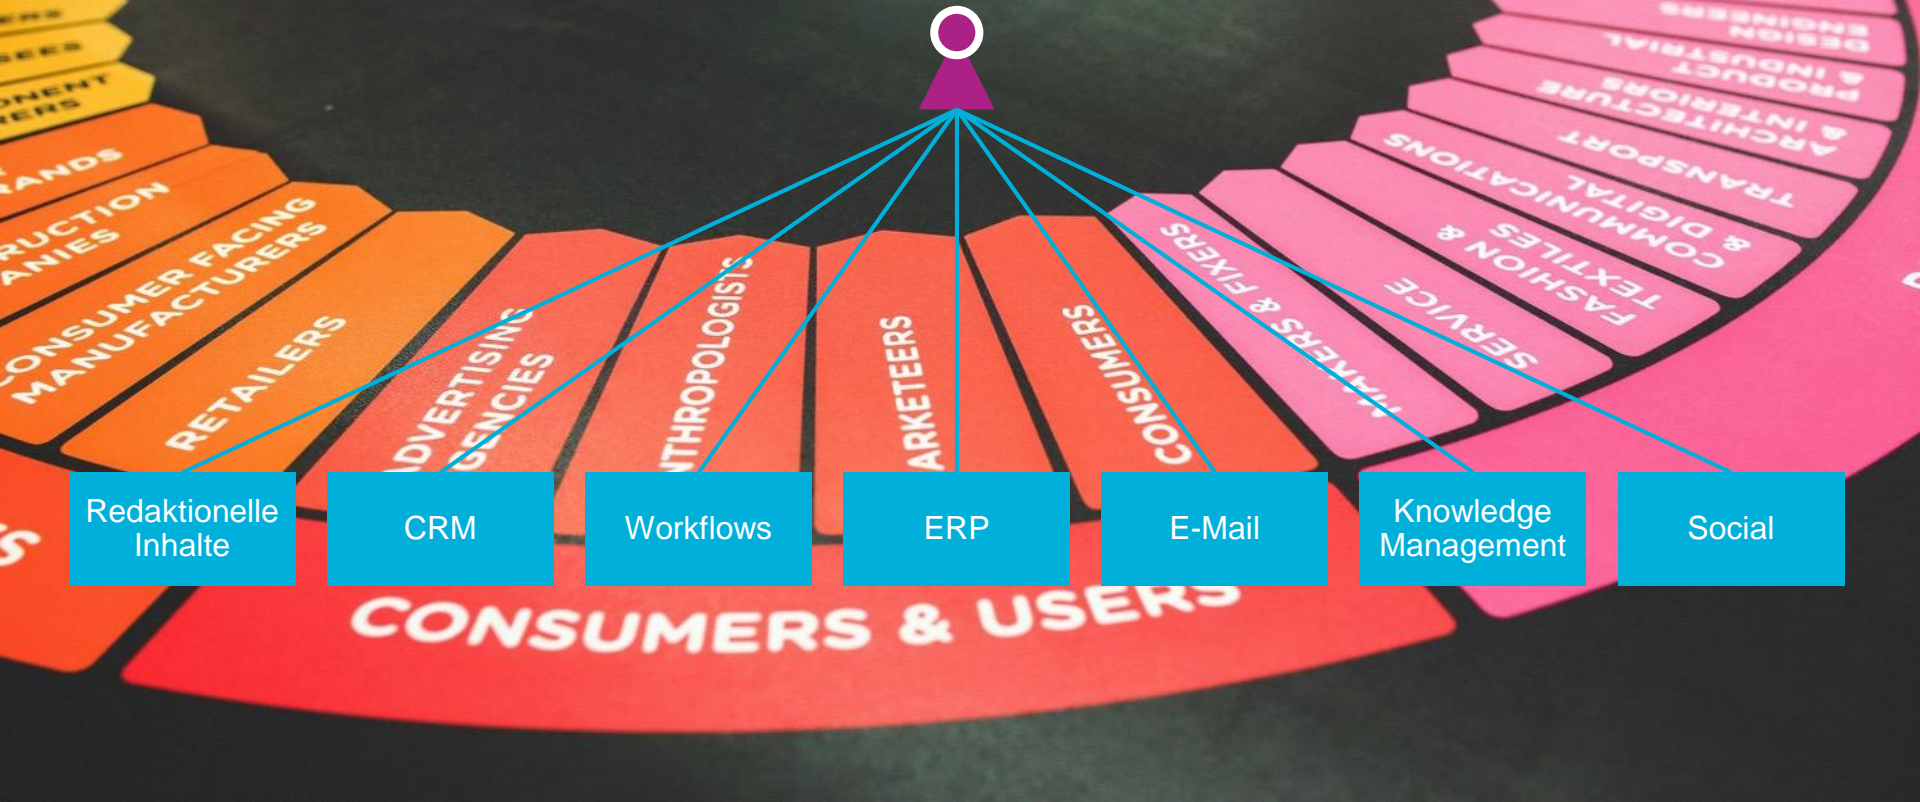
Redaktionelle Inhalte

CRM

Workflows

ERP

E-Mail

Knowledge Management

Social

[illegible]ANDS
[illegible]RUCTION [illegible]ANIES
CONSUMER FACING MANUFACTURERS
RETAILERS
ADVERTISING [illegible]GENCIES
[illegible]NTHROPOLOGISTS
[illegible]ARKETEERS
CONSUMERS
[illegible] & FIXERS
SERVICES
FASHION & TEXTILES
COMMUNICATIONS & DIGITAL
TRANSPORT
ARCHITECTURE & INTERIORS
PRODUCT & INDUSTRIAL DESIGN
CONSUMERS & USERS